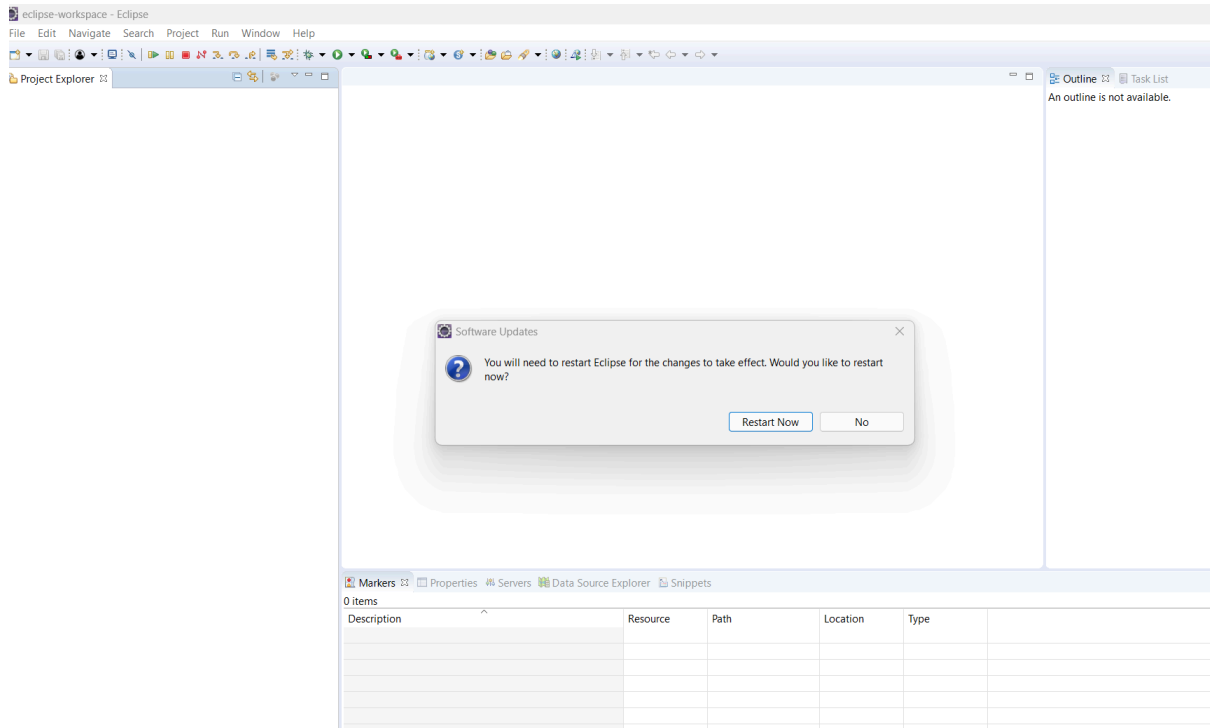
eclipse-workspace - Eclipse

File Edit Navigate Search Project Run Window Help

Project Explorer ☒

Outline ☒ Task List

An outline is not available.

Software Updates

You will need to restart Eclipse for the changes to take effect. Would you like to restart now?

Restart Now

No

Markers ☒ Properties Servers Data Source Explorer Snippets

0 items

| Description | Resource | Path | Location | Type |
|---|---|---|---|---|
| | | | | |